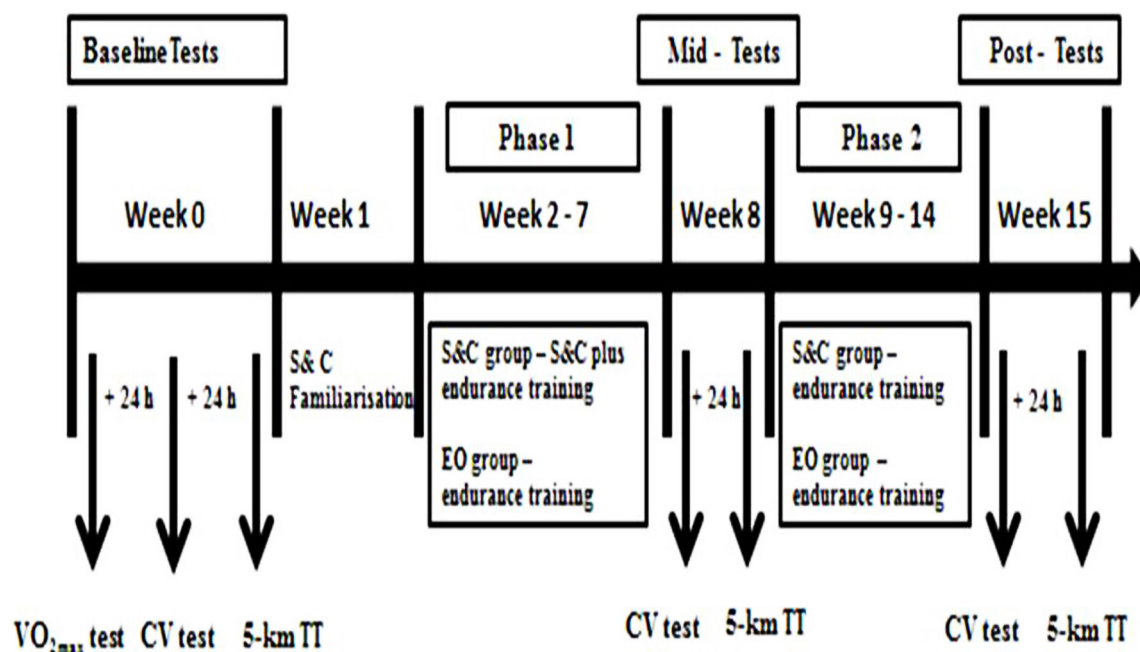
Baseline Tests

Mid - Tests

Post - Tests

Phase 1

Phase 2

Week 0

Week 1

Week 2 - 7

Week 8

Week 9 - 14

Week 15

+ 24 h

+ 24 h

S& C Familiarisation

S&C group – S&C plus endurance training

EO group – endurance training

+ 24 h

S&C group – endurance training

EO group – endurance training

+ 24 h

$VO_{2max}$ test

CV test

5-km TT

CV test

5-km TT

CV test

5-km TT